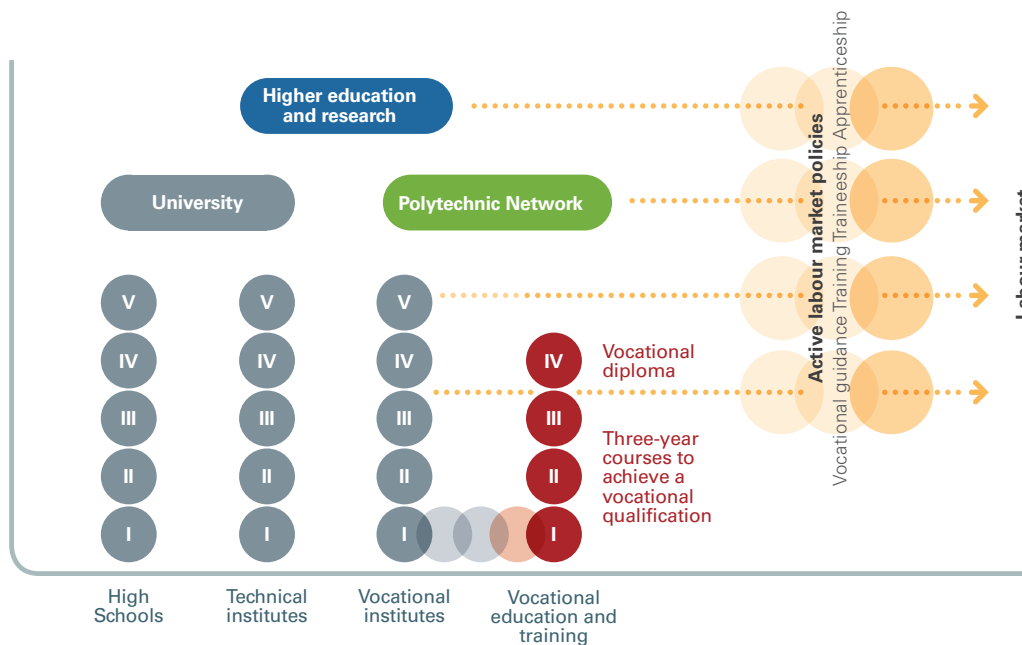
Higher education and research

University

Polytechnic Network

V
IV
III
II
I

V
IV
III
II
I

V
IV
III
II
I

IV
III
II
I

Vocational diploma

Three-year courses to achieve a vocational qualification

High Schools

Technical institutes

Vocational institutes

Vocational education and training

Active labour market policies

Vocational guidance Training Traineeship Apprenticeship

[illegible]